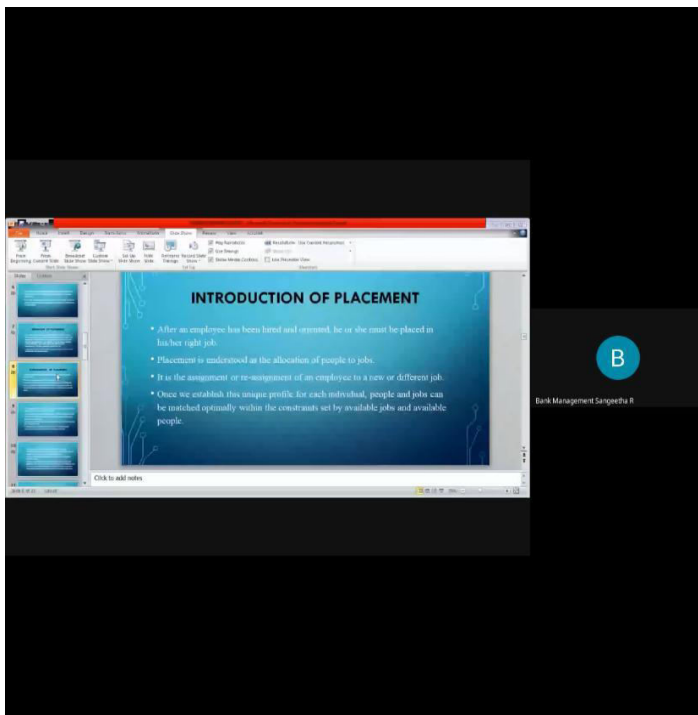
File Home Insert Design Transitions Animations Slide Show Review View

From Beginning From Current Slide Broadcast Slide Show Custom Slide Show Set Up Slide Show Hide Slide Rehearse Timings Record Slide Show

Play Narrations
Use Timings
Show Media Controls

Resolution: Use Current Resolution
Use Presenter View

Start Slide Show Set Up Monitors

Slides Outline

INTRODUCTION OF PLACEMENT

• After an employee has been hired and oriented, he or she must be placed in his/her right job.

• Placement is understood as the allocation of people to jobs.

• It is the assignment or re-assignment of an employee to a new or different job.

• Once we establish this unique profile for each individual, people and jobs can be matched optimally within the constraints set by available jobs and available people.

Click to add notes

B

Bank Management Sangeetha R